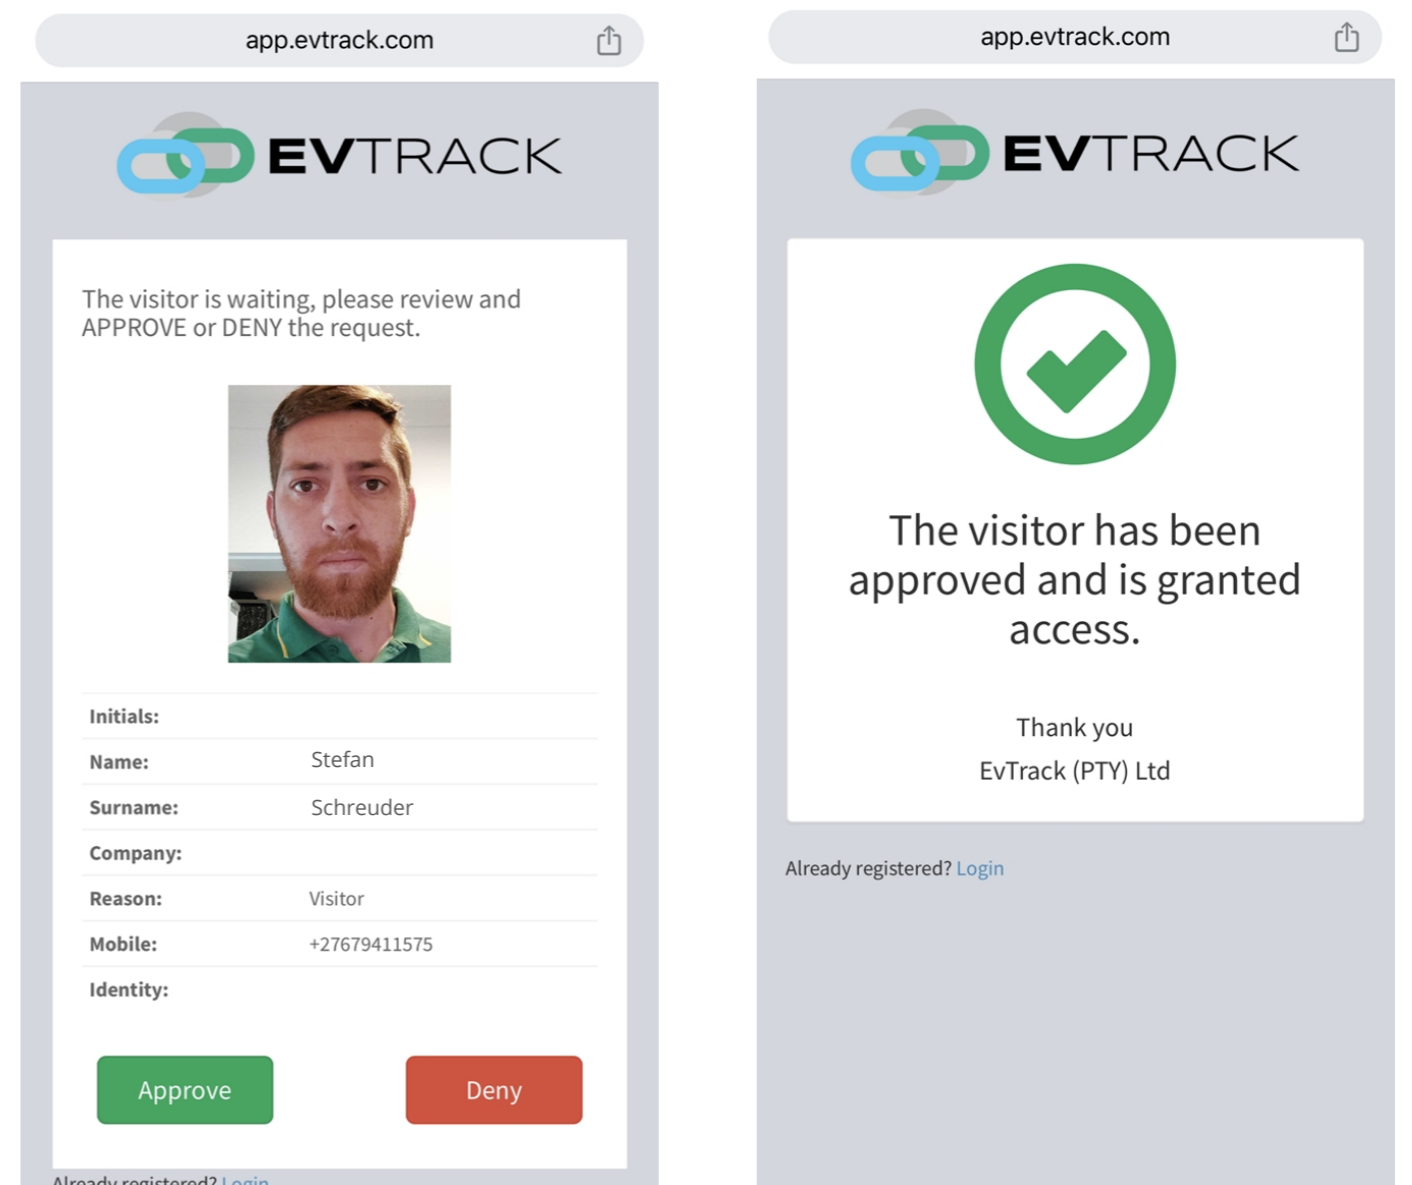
app.evtrack.com

EVTRACK

The visitor is waiting, please review and APPROVE or DENY the request.

| | |
|---|---|
| Initials: | |
| Name: | Stefan |
| Surname: | Schreuder |
| Company: | |
| Reason: | Visitor |
| Mobile: | +27679411575 |
| Identity: | |

Approve

Deny

Already registered? Login

app.evtrack.com

EVTRACK

The visitor has been approved and is granted access.

Thank you
EvTrack (PTY) Ltd

Already registered? Login